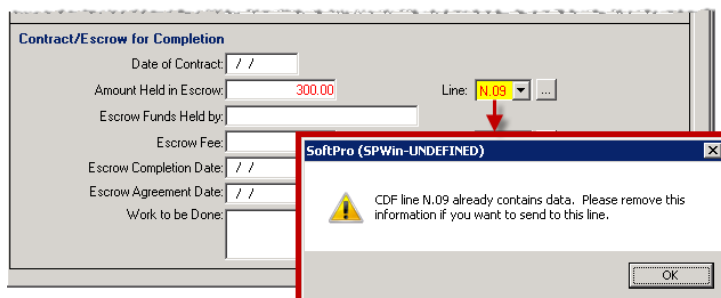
Contract/Escrow for Completion

Date of Contract: / /

Amount Held in Escrow: 300.00

Line: N.09 ...

Escrow Funds Held by:

Escrow Fee:

Escrow Completion Date: / /

Escrow Agreement Date: / /

Work to be Done:

SoftPro (SPWin-UNDEFINED)

X

CDF line N.09 already contains data. Please remove this information if you want to send to this line.

OK